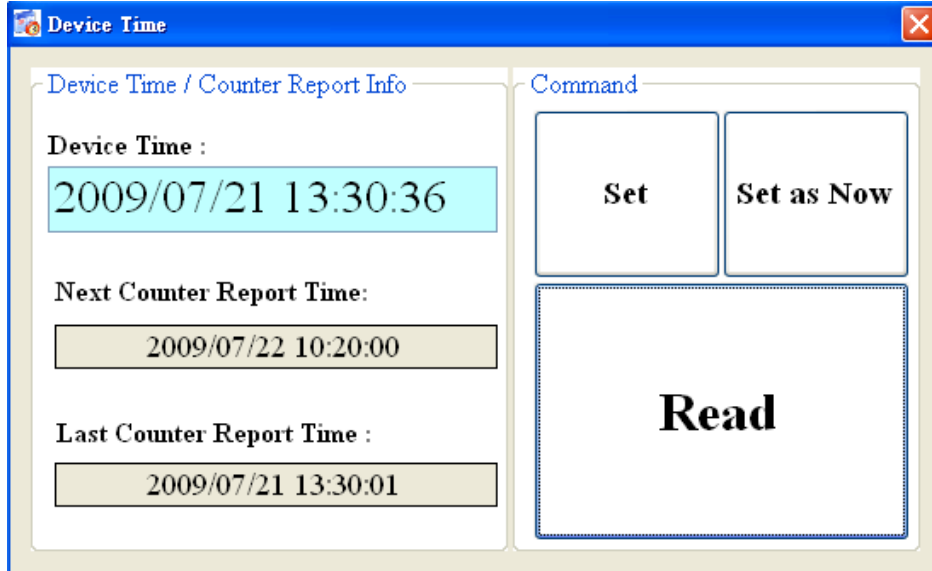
Device Time

Device Time / Counter Report Info

Device Time :

2009/07/21 13:30:36

Next Counter Report Time:

2009/07/22 10:20:00

Last Counter Report Time :

2009/07/21 13:30:01

Command

Set

Set as Now

Read